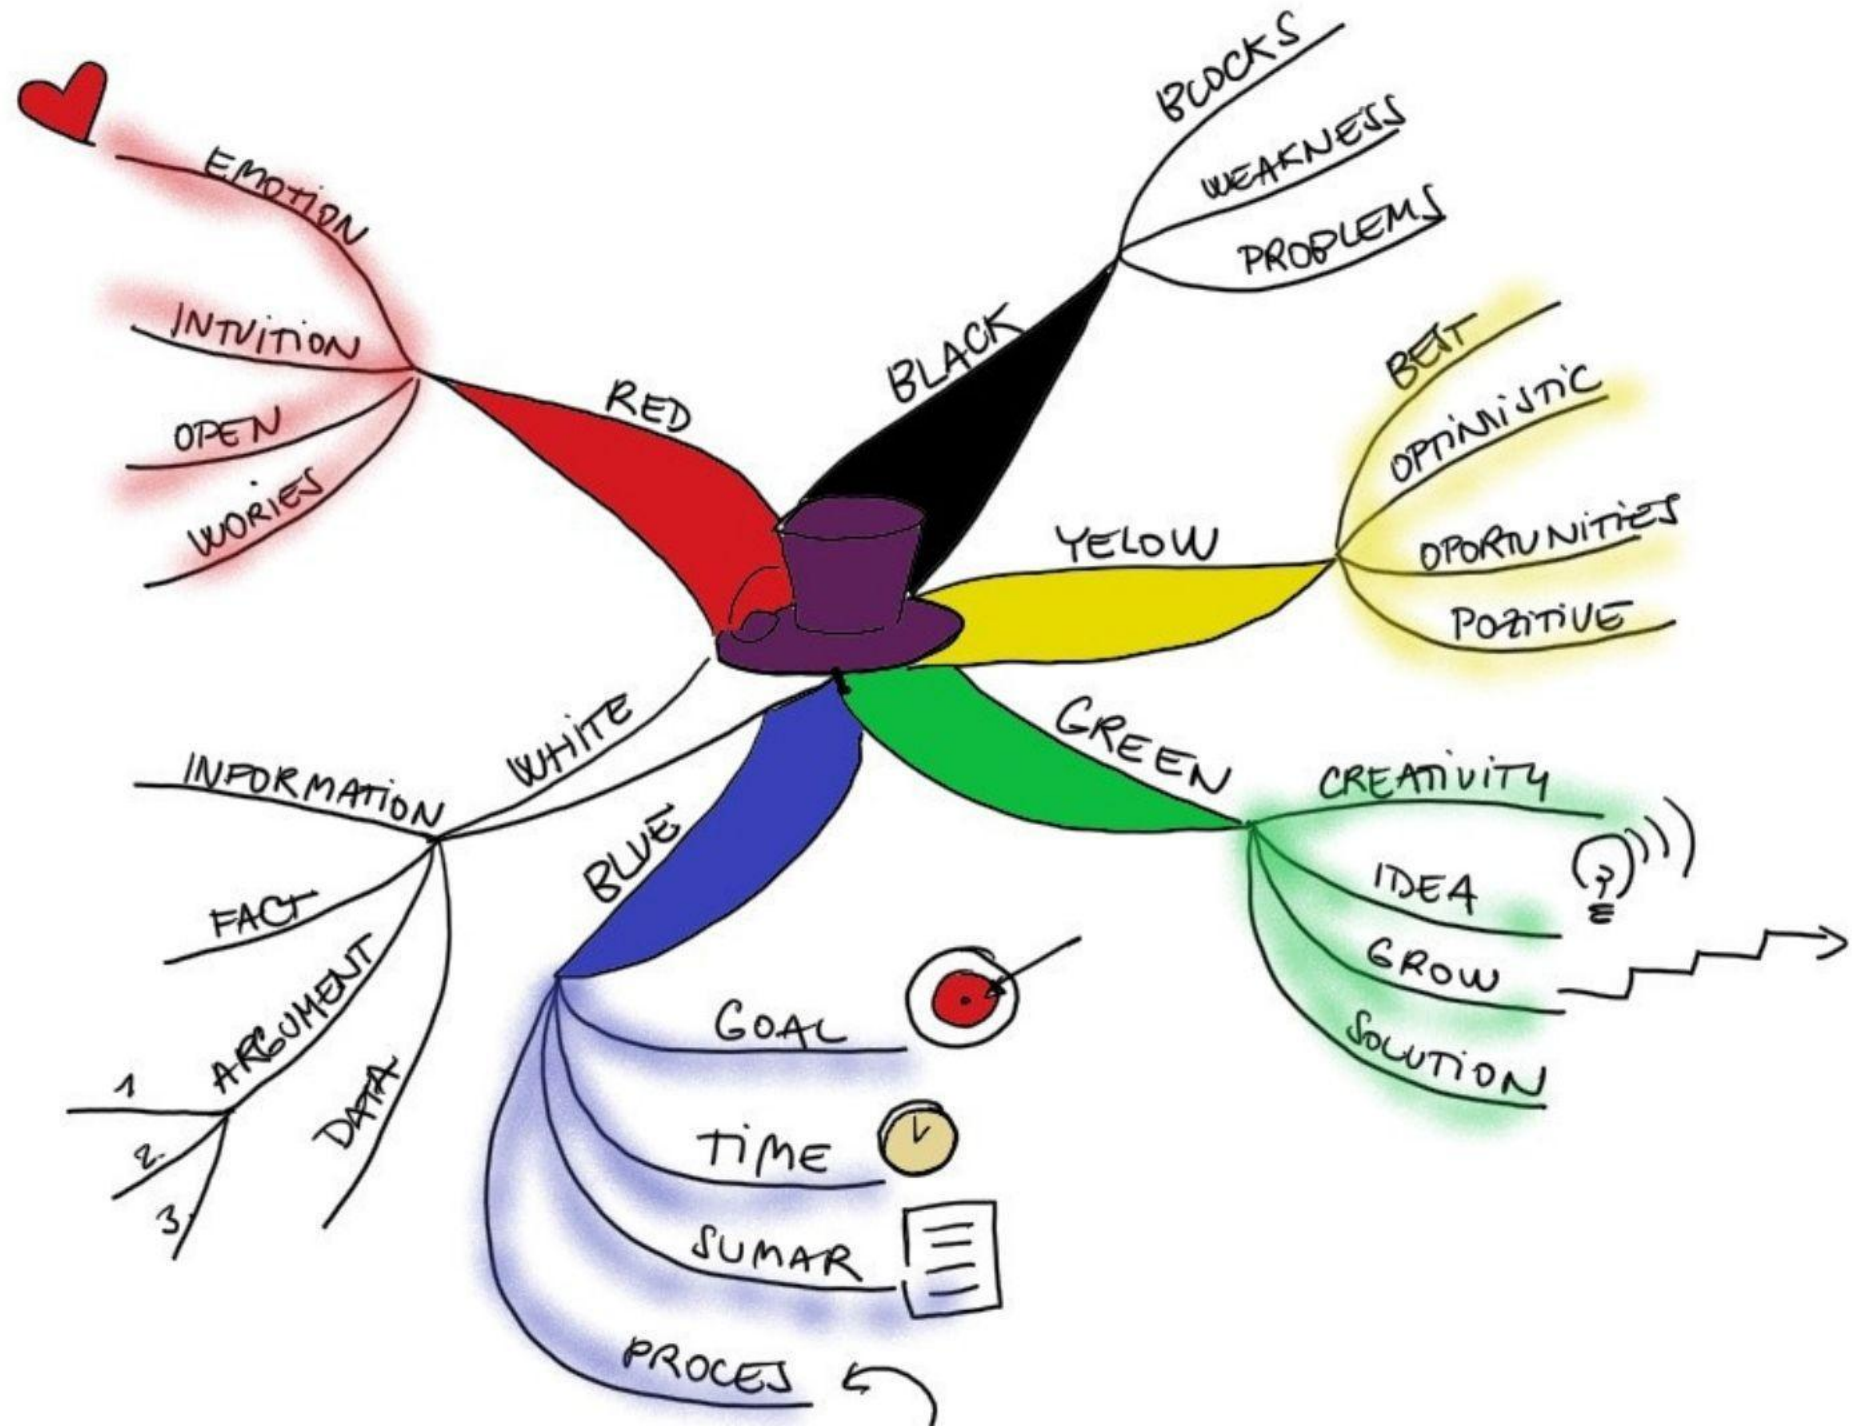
RED
EMOTION
INTUITION
OPEN
WORIES

BLACK
BLOCKS
WEAKNESS
PROBLEMS

YELOW
BEST
OPTIMISTIC
OPORTUNITIES
POZITIVE

GREEN
CREATIVITY
IDEA
GROW
SOLUTION

BLUE
GOAL
TIME
SUMAR
PROCES

WHITE
INFORMATION
FACT
ARGUMENT
1
2.
3.
DATA